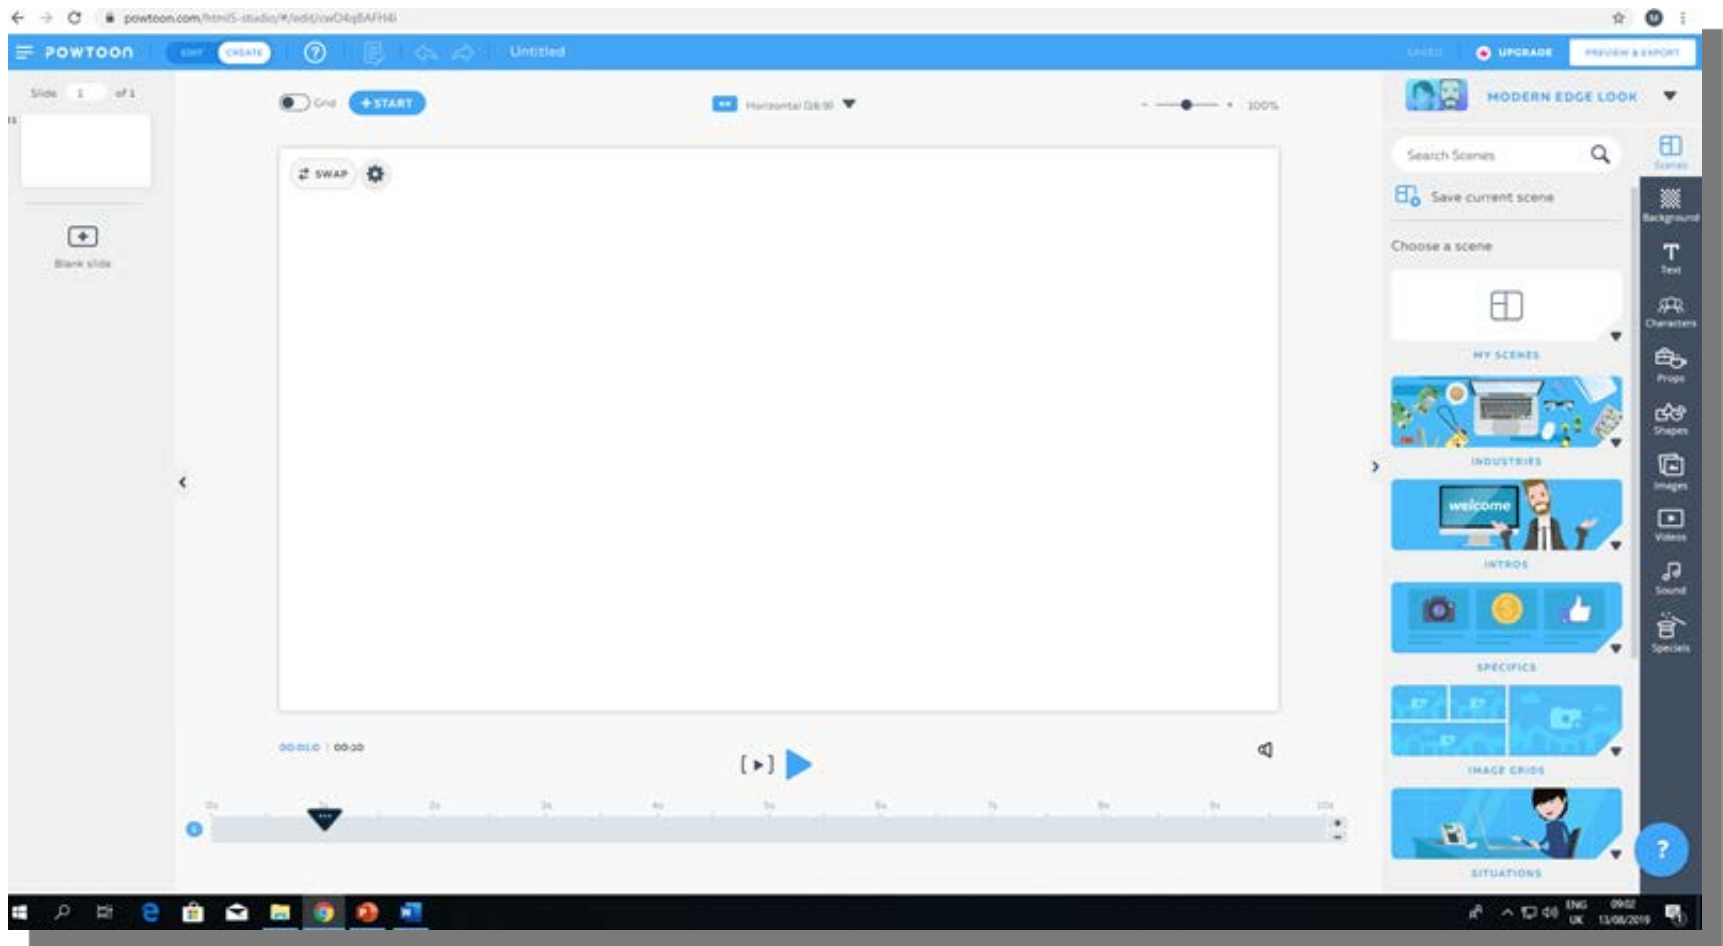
powtoon.com/html5-studio/#/edit/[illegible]

POWTOON EDIT CREATE Untitled

UPGRADE PREVIEW & EXPORT

Slide 1 of 1

Blank slide

Grid +START

Horizontal (16:9)

100%

SWAP

MODERN EDGE LOOK

Search Scenes

Save current scene

Choose a scene

MY SCENES

INDUSTRIES

welcome

INTROS

SPECIFICS

IMAGE GRIDS

SITUATIONS

Scenes
Background
Text
Characters
Props
Shapes
Images
Videos
Sound
Specials

00:01.0 | 00:10

0s 1s 2s 3s 4s 5s 6s 7s 8s 9s 10s

?

ENG UK 09:02 13/06/2019